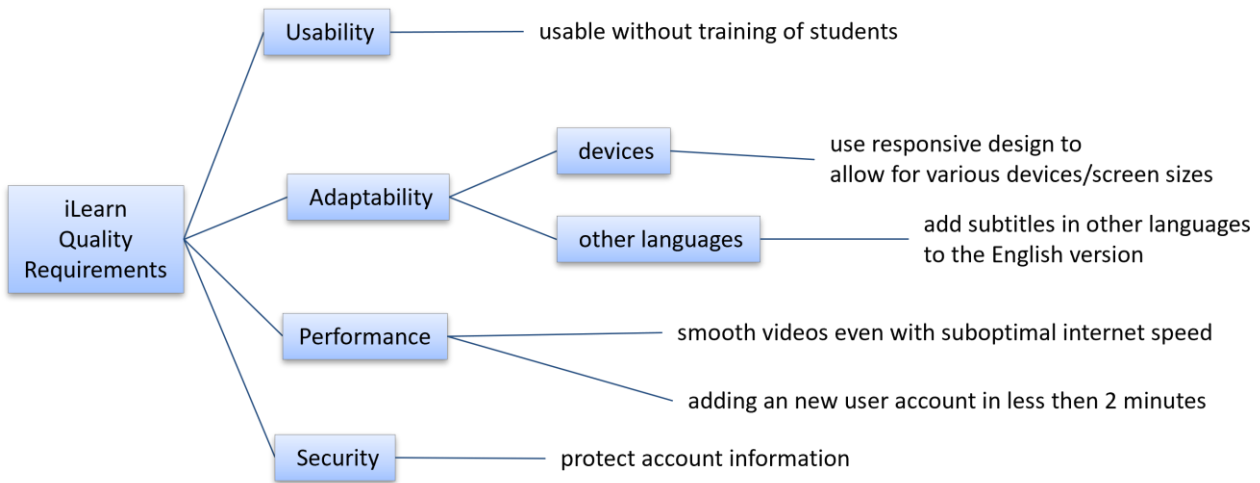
iLearn Quality Requirements

Usability

usable without training of students

Adaptability

devices

use responsive design to allow for various devices/screen sizes

other languages

add subtitles in other languages to the English version

Performance

smooth videos even with suboptimal internet speed

adding an new user account in less then 2 minutes

Security

protect account information